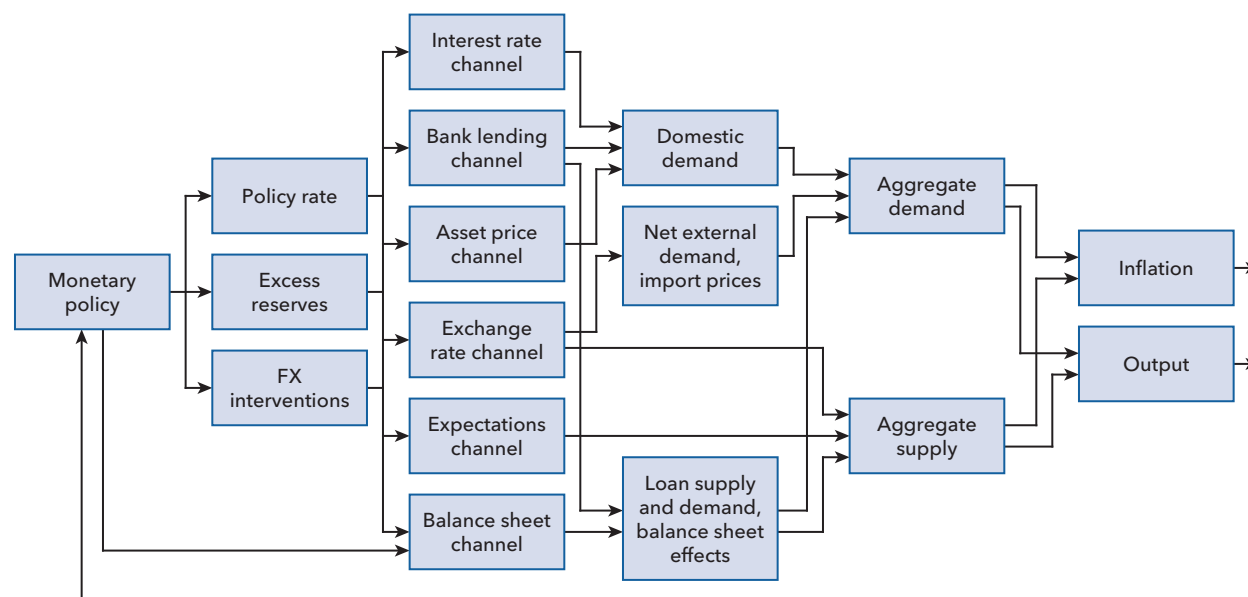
Monetary policy

Policy rate

Excess reserves

FX interventions

Interest rate channel

Bank lending channel

Asset price channel

Exchange rate channel

Expectations channel

Balance sheet channel

Domestic demand

Net external demand, import prices

Loan supply and demand, balance sheet effects

Aggregate demand

Aggregate supply

Inflation

Output